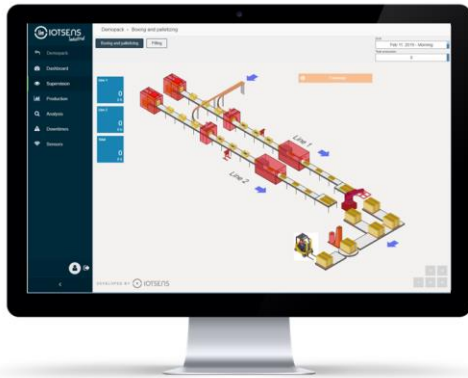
IOTSENS Industrial

Demopack

Dashboard

Supervision

Production

Analysis

Downtimes

Sensors

Demopack > Boxing and palletizing

Boxing and palletizing

Filling

Feb 11, 2019 - Morning

0

Line 1

0

Line 2

0

Total

0

Line 1

Line 2

DEVELOPED BY IOTSENS